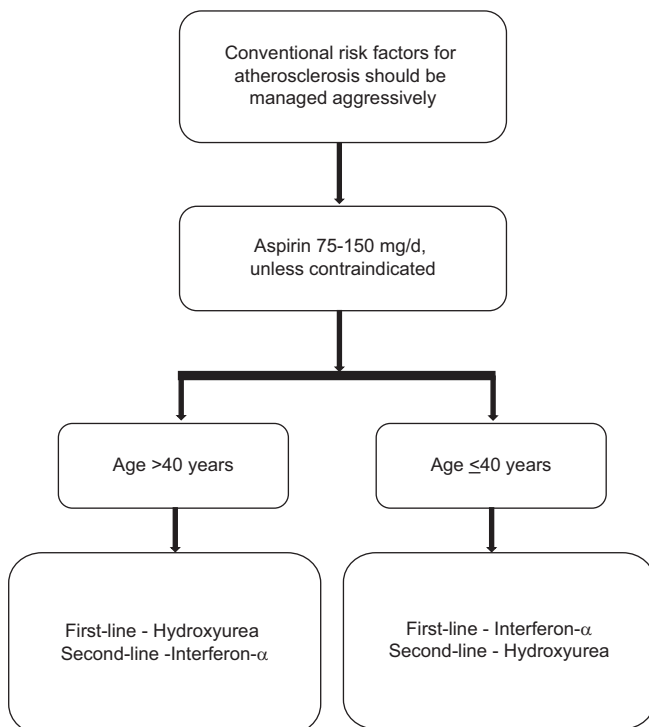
Conventional risk factors for atherosclerosis should be managed aggressively

Aspirin 75-150 mg/d, unless contraindicated

Age >40 years

Age $\leq$40 years

First-line - Hydroxyurea
Second-line -Interferon-$\alpha$

First-line - Interferon-$\alpha$
Second-line - Hydroxyurea